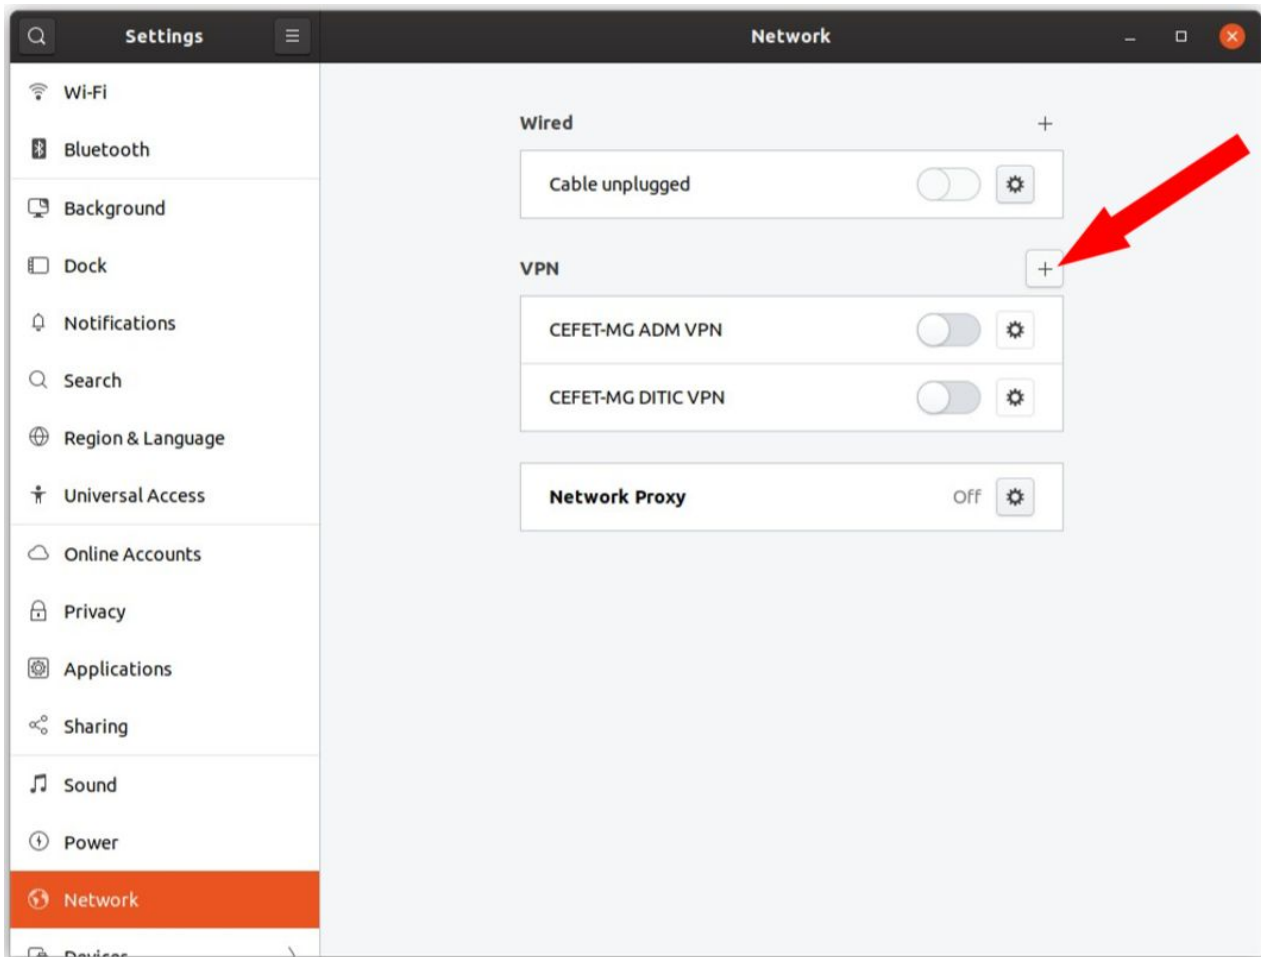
Settings

Network

Wi-Fi

Bluetooth

Background

Dock

Notifications

Search

Region & Language

Universal Access

Online Accounts

Privacy

Applications

Sharing

Sound

Power

Network

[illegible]

Wired +

Cable unplugged

VPN +

CEFET-MG ADM VPN

CEFET-MG DITIC VPN

Network Proxy Off